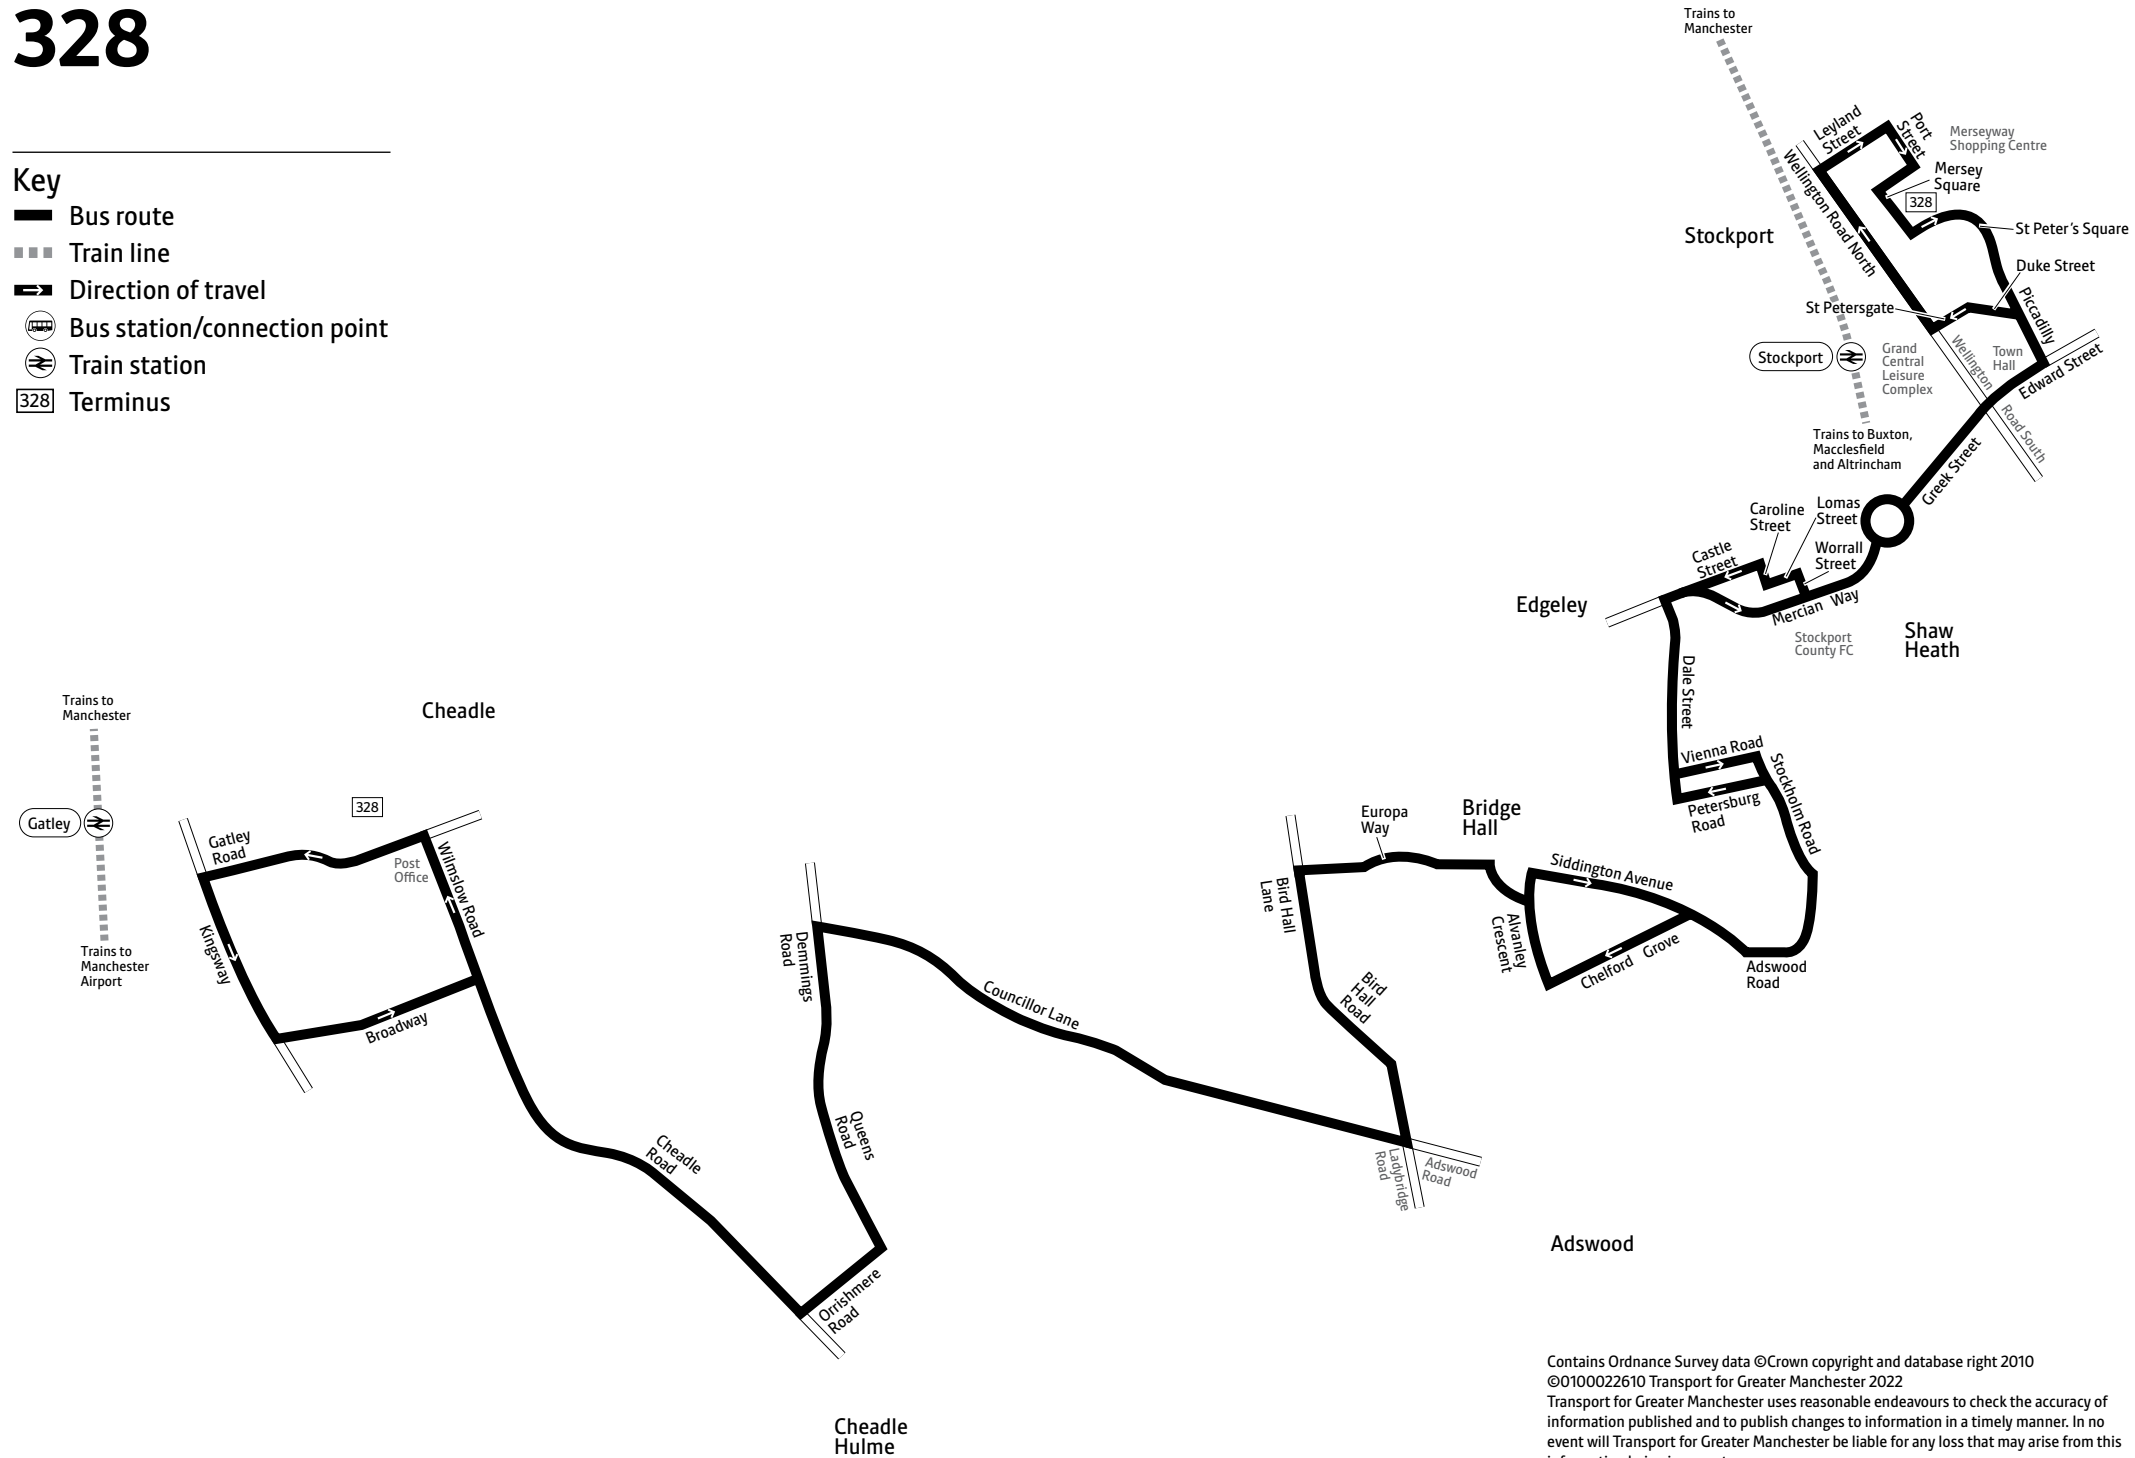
328

Key
Bus route
Train line
Direction of travel
Bus station/connection point
Train station
328 Terminus

Trains to Manchester

Leyland Street
Port Street
Merseyway Shopping Centre
Mersey Square
328
St Peter's Square
Wellington Road North
Stockport
Duke Street
St Petersgate
Piccadilly
Stockport
Grand Central Leisure Complex
Wellington Road South
Town Hall
Edward Street
Trains to Buxton, Macclesfield and Altrincham
Greek Street
Caroline Street
Lomas Street
Worrall Street
Castle Street
Edgeley
Mercian Way
Stockport County FC
Shaw Heath
Dale Street
Vienna Road
Stockholm Road
Petersburg Road

Trains to Manchester
Cheadle
Gatley
Trains to Manchester Airport
328
Gatley Road
Post Office
Wilmslow Road
Kingsway
Broadway
Demmings Road
Councillor Lane
Europa Way
Bridge Hall
Bird Hall Lane
Siddington Avenue
Alvanley Crescent
Chelford Grove
Adswood Road
Bird Hall Road
Cheadle Road
Queens Road
Ladybridge Road
Adswood Road
Adswood
Orrishmere Road
Cheadle Hulme

Contains Ordnance Survey data ©Crown copyright and database right 2010 ©0100022610 Transport for Greater Manchester 2022
Transport for Greater Manchester uses reasonable endeavours to check the accuracy of information published and to publish changes to information in a timely manner. In no event will Transport for Greater Manchester be liable for any loss that may arise from this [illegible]